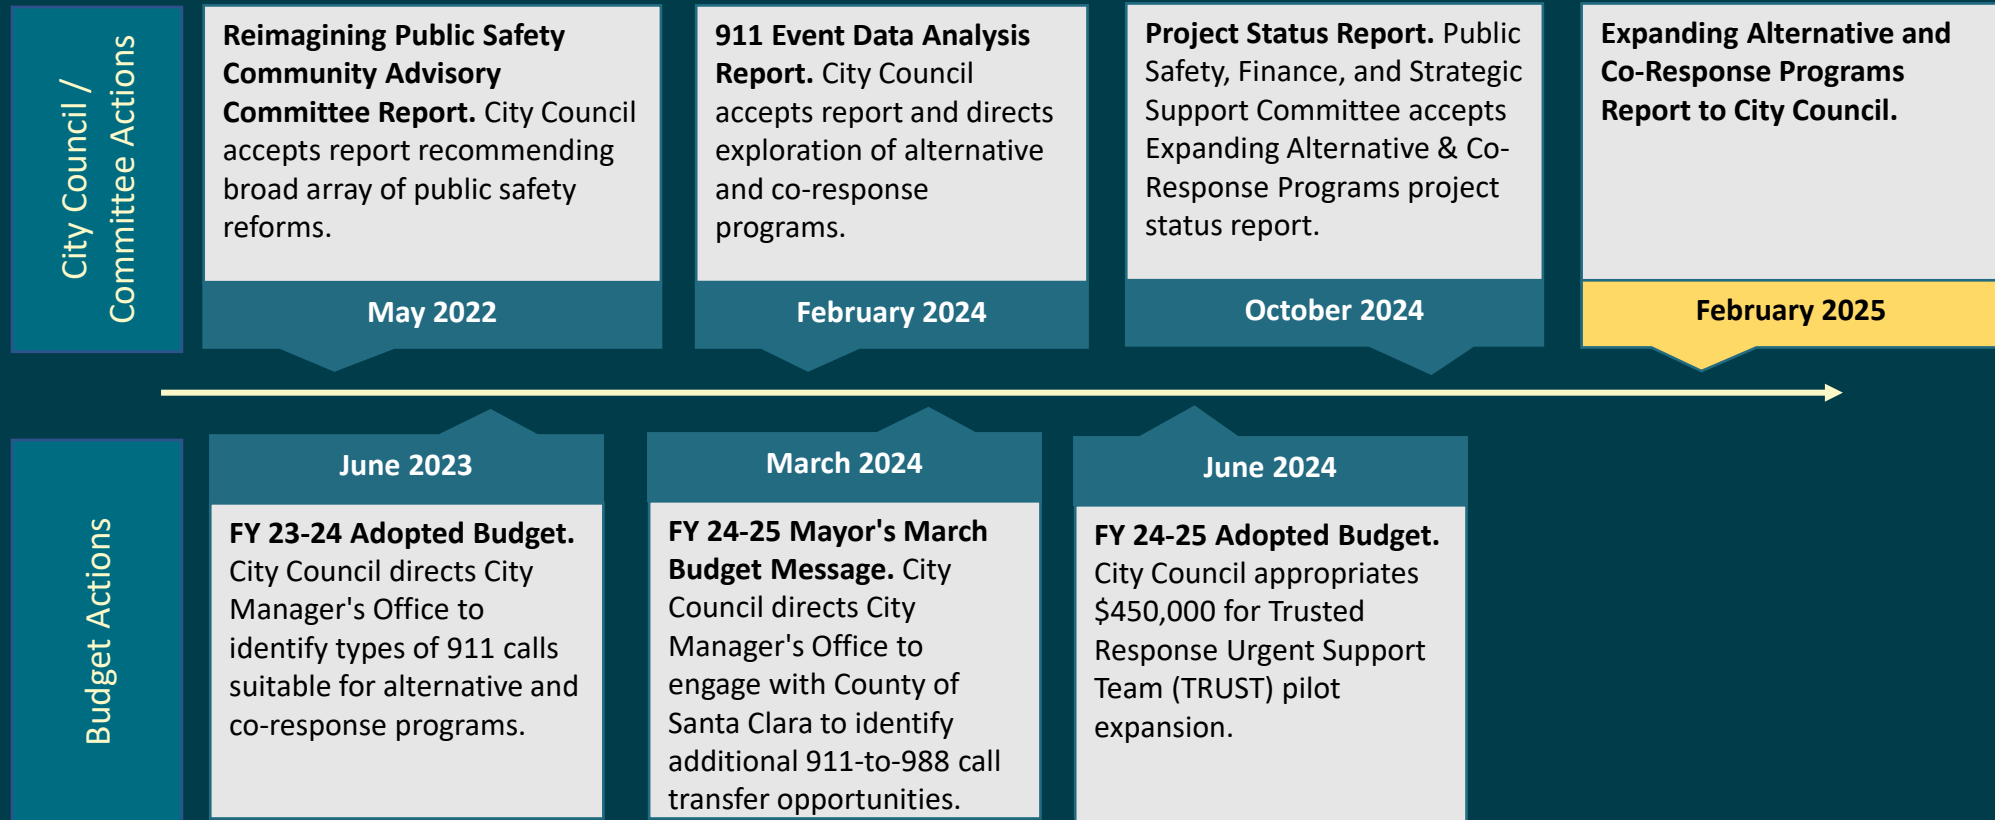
City Council / Committee Actions

Reimagining Public Safety Community Advisory Committee Report. City Council accepts report recommending broad array of public safety reforms.

May 2022

911 Event Data Analysis Report. City Council accepts report and directs exploration of alternative and co-response programs.

February 2024

Project Status Report. Public Safety, Finance, and Strategic Support Committee accepts Expanding Alternative & Co-Response Programs project status report.

October 2024

Expanding Alternative and Co-Response Programs Report to City Council.

February 2025

Budget Actions

June 2023

FY 23-24 Adopted Budget. City Council directs City Manager's Office to identify types of 911 calls suitable for alternative and co-response programs.

March 2024

FY 24-25 Mayor's March Budget Message. City Council directs City Manager's Office to engage with County of Santa Clara to identify additional 911-to-988 call transfer opportunities.

June 2024

FY 24-25 Adopted Budget. City Council appropriates $450,000 for Trusted Response Urgent Support Team (TRUST) pilot expansion.